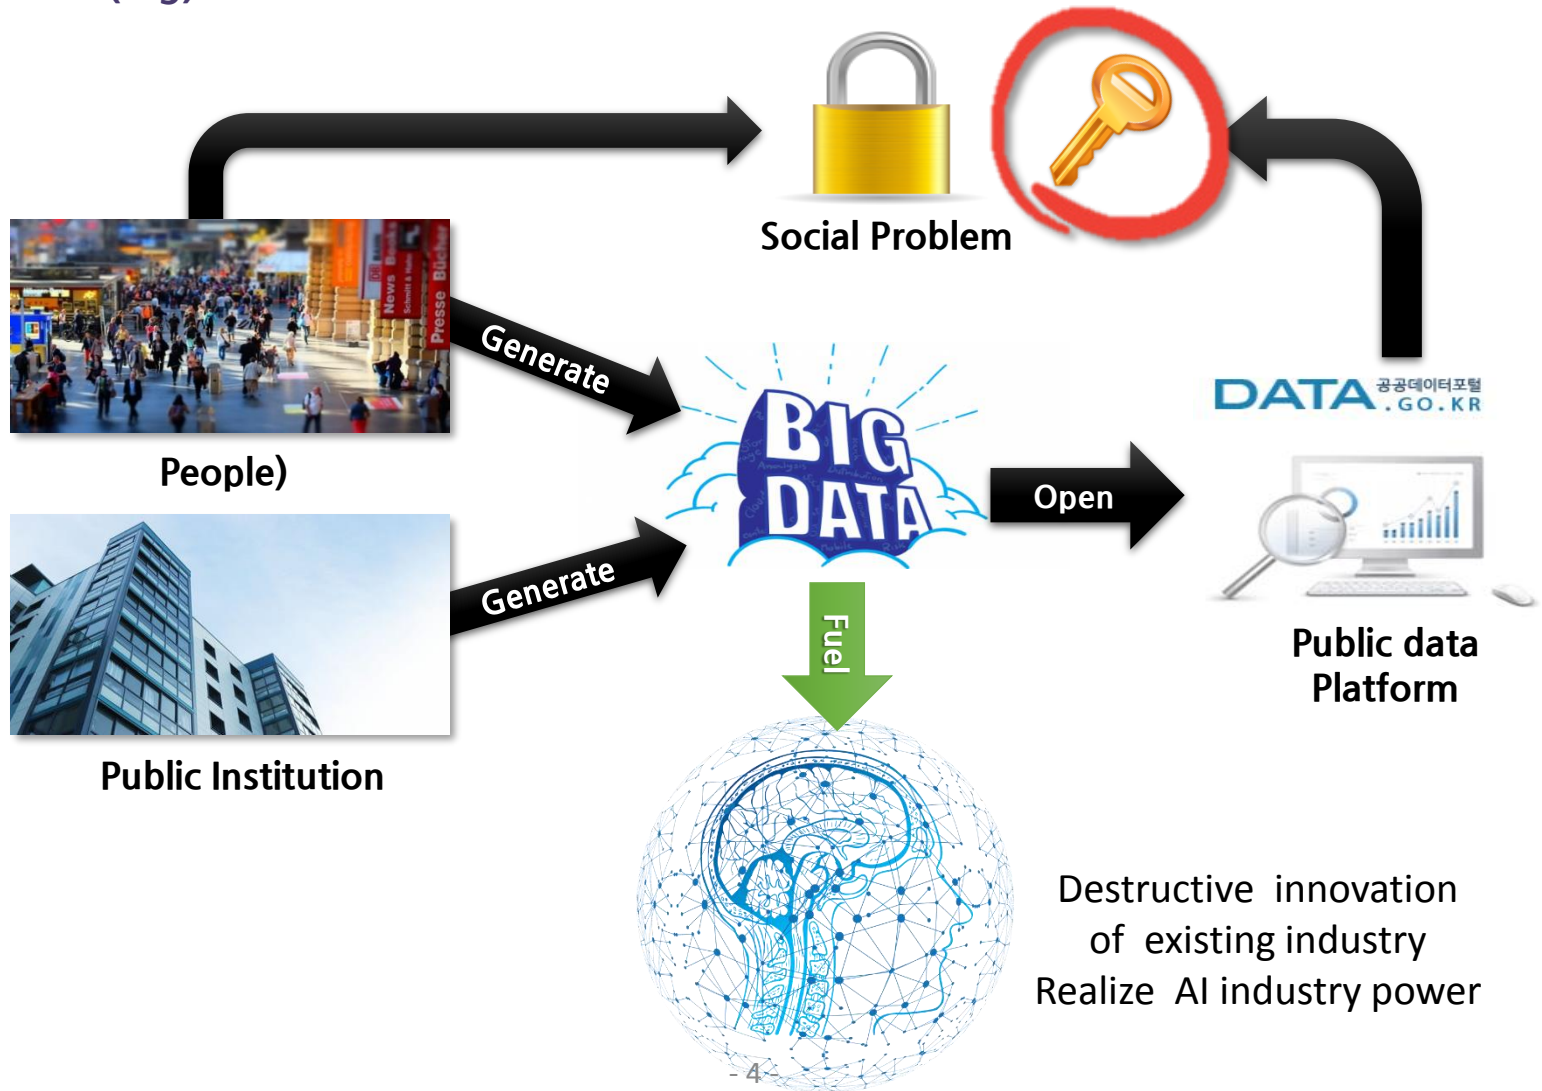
Social Problem

Generate

BIG DATA

People)

Generate

Open

DATA 공공데이터포털 .GO.KR

Public data Platform

Public Institution

Fuel

Destructive innovation of existing industry Realize AI industry power

- 4 -